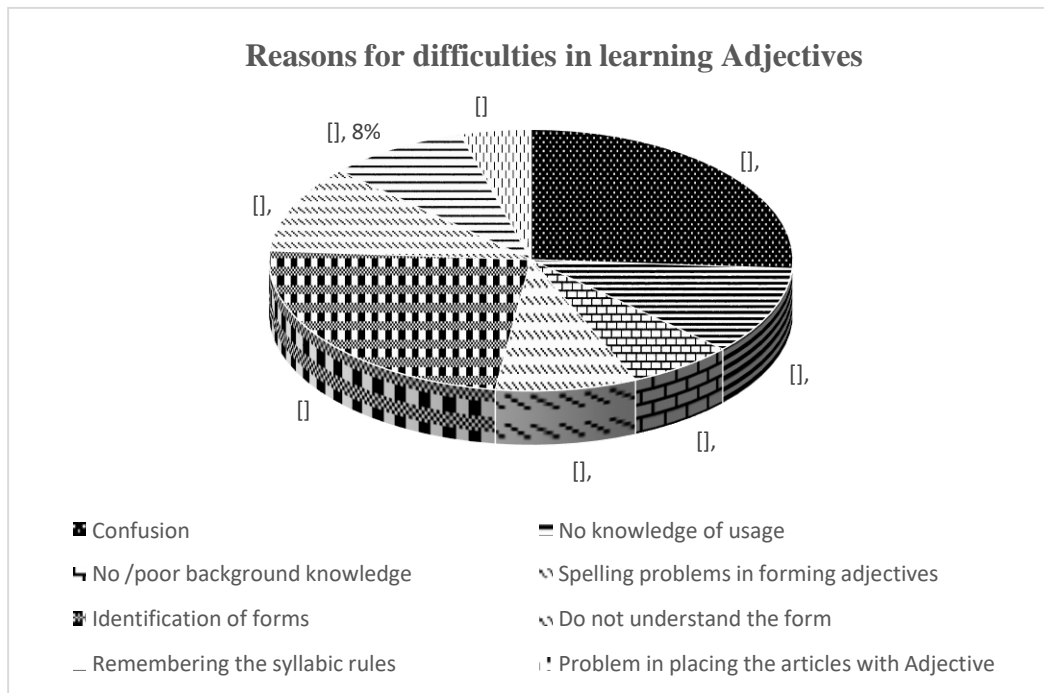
Reasons for difficulties in learning Adjectives

[]

[], 8%

[],

[],

[],

[]

[],

[],

Confusion

No knowledge of usage

No /poor background knowledge

Spelling problems in forming adjectives

Identification of forms

Do not understand the form

Remembering the syllabic rules

Problem in placing the articles with Adjective